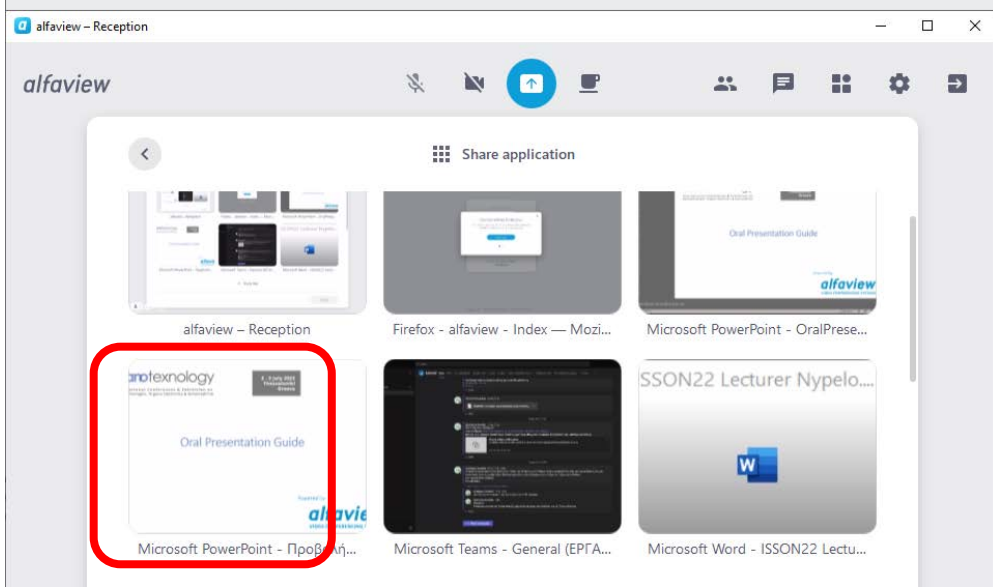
alfaview – Reception

alfaview

Share application

Oral Presentation Guide

alfaview

alfaview – Reception

Firefox - alfaview - Index — Mozi...

Microsoft PowerPoint - OralPrese...

anotexnology

Oral Presentation Guide

alfavie

ISSON22 Lecturer Nypelo...

Microsoft PowerPoint - Προβολή...

Microsoft Teams - General (ΕΡΓΑ...

Microsoft Word - ISSON22 Lectu...